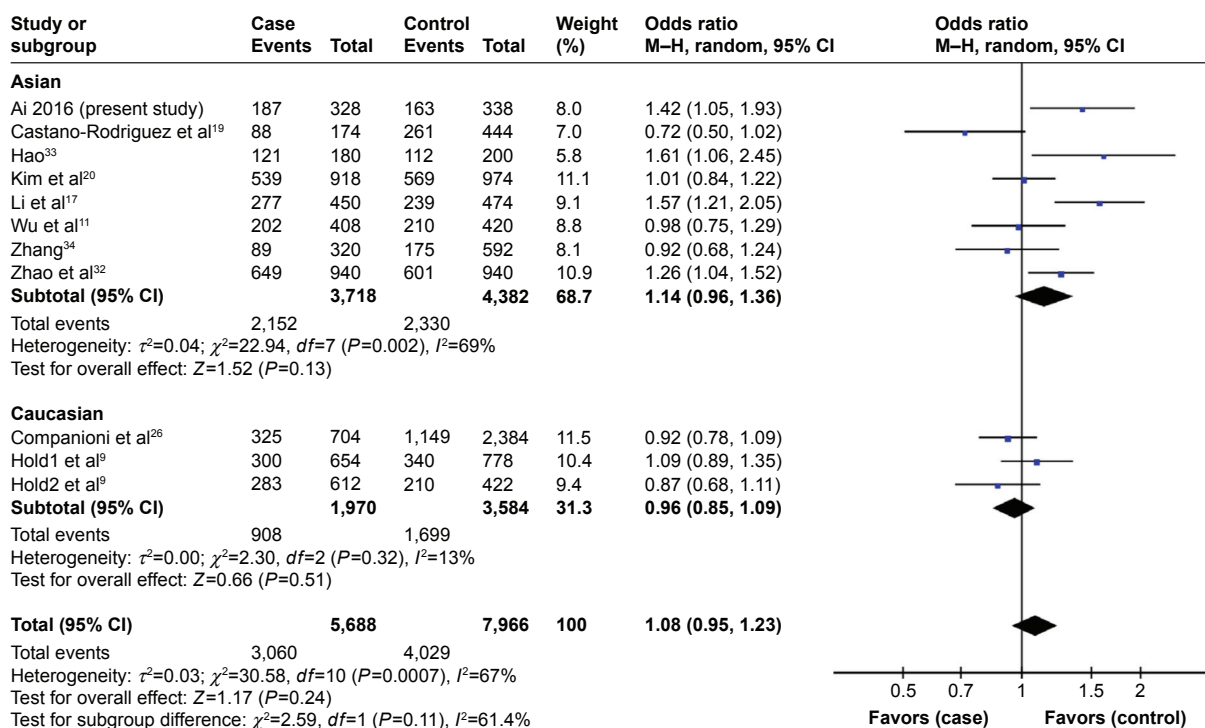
| Study or subgroup | Case Events | Total | Control Events | Total | Weight (%) | Odds ratio M–H, random, 95% CI | Odds ratio M–H, random, 95% CI |
|---|---|---|---|---|---|---|---|
| **Asian** | | | | | | | |
| Ai 2016 (present study) | 187 | 328 | 163 | 338 | 8.0 | 1.42 (1.05, 1.93) | |
| Castano-Rodriguez et al$^{19}$ | 88 | 174 | 261 | 444 | 7.0 | 0.72 (0.50, 1.02) | |
| Hao$^{33}$ | 121 | 180 | 112 | 200 | 5.8 | 1.61 (1.06, 2.45) | |
| Kim et al$^{20}$ | 539 | 918 | 569 | 974 | 11.1 | 1.01 (0.84, 1.22) | |
| Li et al$^{17}$ | 277 | 450 | 239 | 474 | 9.1 | 1.57 (1.21, 2.05) | |
| Wu et al$^{11}$ | 202 | 408 | 210 | 420 | 8.8 | 0.98 (0.75, 1.29) | |
| Zhang$^{34}$ | 89 | 320 | 175 | 592 | 8.1 | 0.92 (0.68, 1.24) | |
| Zhao et al$^{32}$ | 649 | 940 | 601 | 940 | 10.9 | 1.26 (1.04, 1.52) | |
| **Subtotal (95% CI)** | | **3,718** | | **4,382** | **68.7** | **1.14 (0.96, 1.36)** | |
| Total events | 2,152 | | 2,330 | | | | |

Heterogeneity: $\tau^2$=0.04; $\chi^2$=22.94, $df$=7 ($P$=0.002), $I^2$=69%
Test for overall effect: $Z$=1.52 ($P$=0.13)

| | | | | | | | |
|---|---|---|---|---|---|---|---|
| **Caucasian** | | | | | | | |
| Companioni et al$^{26}$ | 325 | 704 | 1,149 | 2,384 | 11.5 | 0.92 (0.78, 1.09) | |
| Hold1 et al$^{9}$ | 300 | 654 | 340 | 778 | 10.4 | 1.09 (0.89, 1.35) | |
| Hold2 et al$^{9}$ | 283 | 612 | 210 | 422 | 9.4 | 0.87 (0.68, 1.11) | |
| **Subtotal (95% CI)** | | **1,970** | | **3,584** | **31.3** | **0.96 (0.85, 1.09)** | |
| Total events | 908 | | 1,699 | | | | |

Heterogeneity: $\tau^2$=0.00; $\chi^2$=2.30, $df$=2 ($P$=0.32), $I^2$=13%
Test for overall effect: $Z$=0.66 ($P$=0.51)

| | | | | | | | |
|---|---|---|---|---|---|---|---|
| **Total (95% CI)** | | **5,688** | | **7,966** | **100** | **1.08 (0.95, 1.23)** | |
| Total events | 3,060 | | 4,029 | | | | |

Heterogeneity: $\tau^2$=0.03; $\chi^2$=30.58, $df$=10 ($P$=0.0007), $I^2$=67%
Test for overall effect: $Z$=1.17 ($P$=0.24)
Test for subgroup difference: $\chi^2$=2.59, $df$=1 ($P$=0.11), $I^2$=61.4%

0.5 0.7 1 1.5 2
**Favors (case)** **Favors (control)**